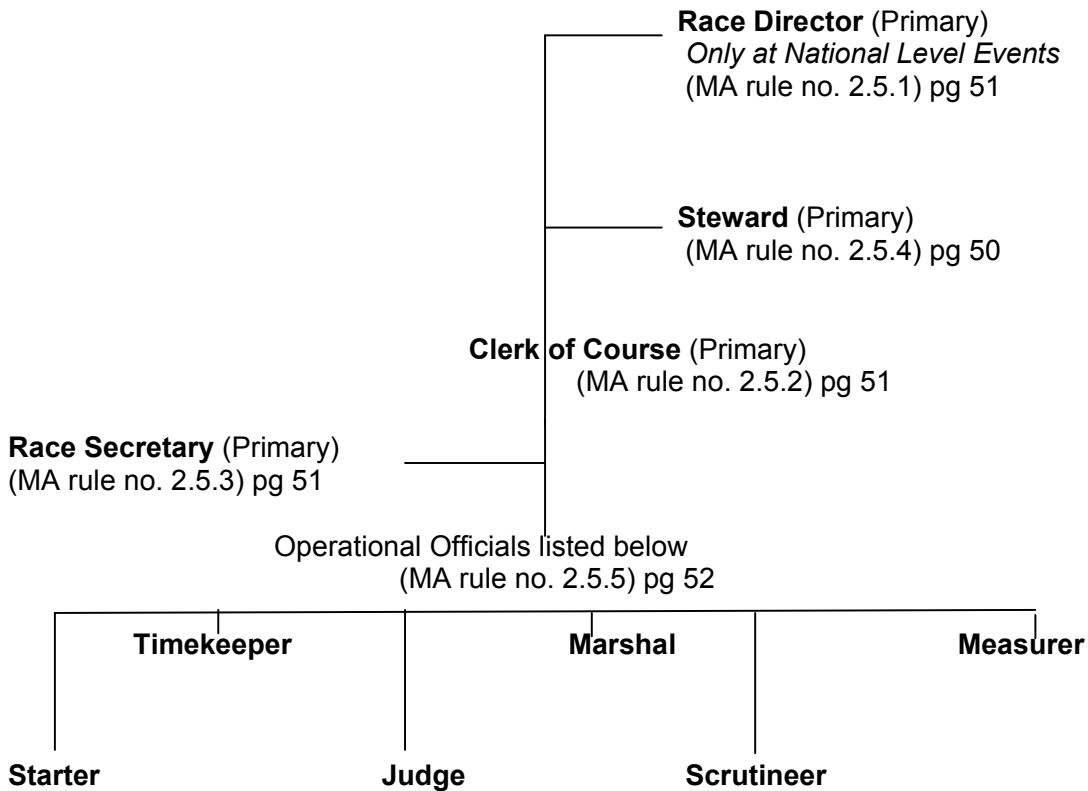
Race Director (Primary)
Only at National Level Events
(MA rule no. 2.5.1) pg 51

Steward (Primary)
(MA rule no. 2.5.4) pg 50

Clerk of Course (Primary)
(MA rule no. 2.5.2) pg 51

Race Secretary (Primary)
(MA rule no. 2.5.3) pg 51

Operational Officials listed below
(MA rule no. 2.5.5) pg 52

Timekeeper

Marshal

Measurer

Starter

Judge

Scrutineer